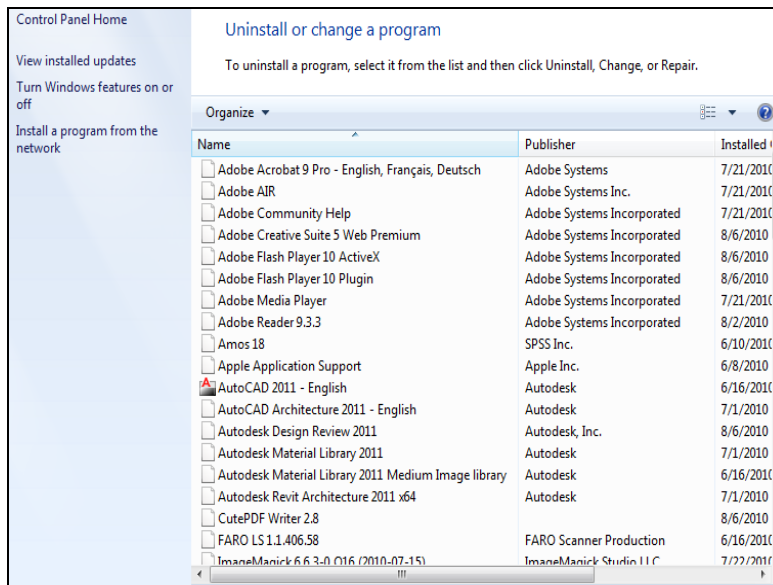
Control Panel Home

View installed updates

Turn Windows features on or off

Install a program from the network

Uninstall or change a program

To uninstall a program, select it from the list and then click Uninstall, Change, or Repair.

Organize ▾

| Name | Publisher | Installed |
|---|---|---|
| Adobe Acrobat 9 Pro - English, Français, Deutsch | Adobe Systems | 7/21/201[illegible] |
| Adobe AIR | Adobe Systems Inc. | 7/21/201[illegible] |
| Adobe Community Help | Adobe Systems Incorporated | 7/21/201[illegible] |
| Adobe Creative Suite 5 Web Premium | Adobe Systems Incorporated | 8/6/2010 |
| Adobe Flash Player 10 ActiveX | Adobe Systems Incorporated | 8/6/2010 |
| Adobe Flash Player 10 Plugin | Adobe Systems Incorporated | 8/6/2010 |
| Adobe Media Player | Adobe Systems Incorporated | 7/21/201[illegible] |
| Adobe Reader 9.3.3 | Adobe Systems Incorporated | 8/2/2010 |
| Amos 18 | SPSS Inc. | 6/10/201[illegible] |
| Apple Application Support | Apple Inc. | 6/8/2010 |
| AutoCAD 2011 - English | Autodesk | 6/16/201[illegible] |
| AutoCAD Architecture 2011 - English | Autodesk | 7/1/2010 |
| Autodesk Design Review 2011 | Autodesk, Inc. | 8/6/2010 |
| Autodesk Material Library 2011 | Autodesk | 7/1/2010 |
| Autodesk Material Library 2011 Medium Image library | Autodesk | 6/16/201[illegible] |
| Autodesk Revit Architecture 2011 x64 | Autodesk | 7/1/2010 |
| CutePDF Writer 2.8 | | 8/6/2010 |
| FARO LS 1.1.406.58 | FARO Scanner Production | 6/16/201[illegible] |
| ImageMagick 6.6.3-0 Q16 (2010-07-15) | ImageMagick Studio LLC | 7/22/201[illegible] |